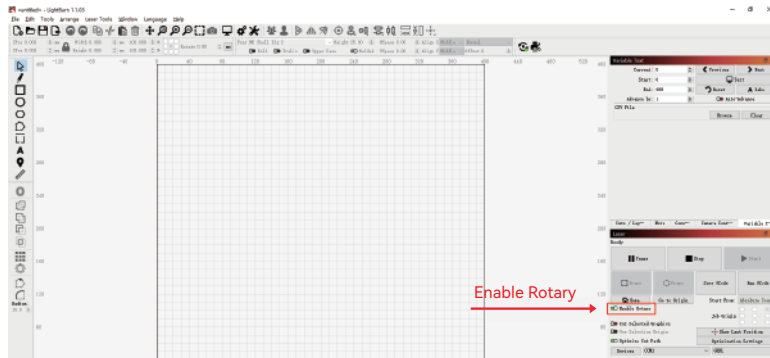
<untitled> - LightBurn 1.1.03

File Edit Tools Arrange Laser Tools Window Language Help

Variable Text

Current: 0
Start: 0
End: 499
Advance by: 1

Previous
Next
Test
Reset
Adv/Advance

CSV File

Browse
Clear

Laser

Ready

Pause
Stop
Start

Frame
Frame
Save GCode
Run GCode

Home
Go to Origin
Start From:
Absolute Coor

Enable Rotary

Enable Rotary

Cut Selected Graphics
Use Selection Origin
Optimize Cut Path

Job Origin

Show Last Position
Optimization Settings

Devices
(COM)

Cuts / Layers
Move
Console
Camera Control
Variable Text